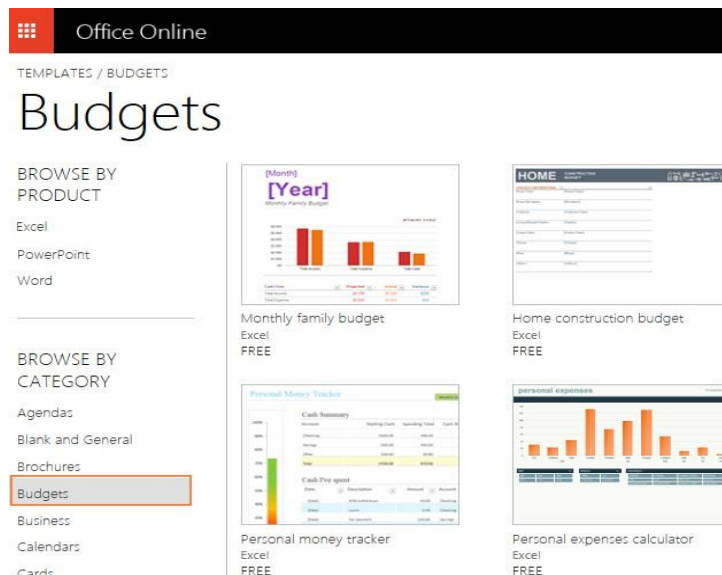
Office Online

TEMPLATES / BUDGETS

Budgets

BROWSE BY PRODUCT

Excel

PowerPoint

Word

BROWSE BY CATEGORY

Agendas

Blank and General

Brochures

Budgets

Business

Calendars

Cards

[Month]
[Year]
Monthly Family Budget

Cash Flow
Total Income
Total Expenses

Monthly family budget
Excel
FREE

HOME
CONSTRUCTION BUDGET

Home construction budget
Excel
FREE

Personal Money Tracker

Cash Summary

Cash I've spent

Personal money tracker
Excel
FREE

personal expenses

Personal expenses calculator
Excel
FREE